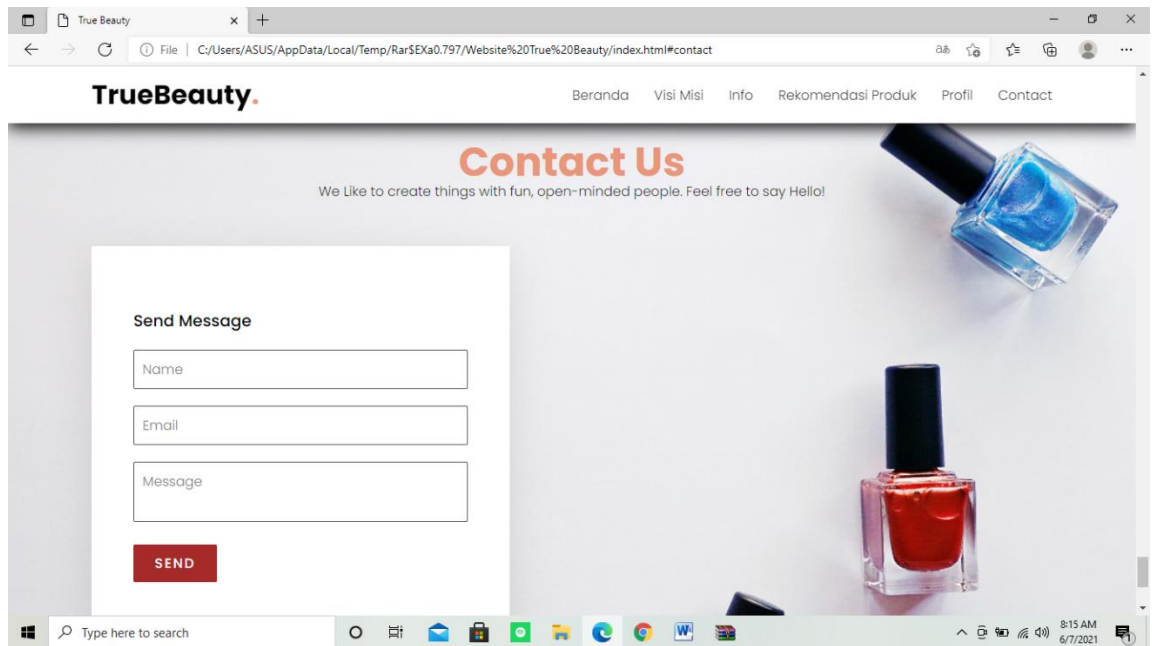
True Beauty

File | C:/Users/ASUS/AppData/Local/Temp/Rar$EXa0.797/Website%20True%20Beauty/index.html#contact

TrueBeauty.

Beranda Visi Misi Info Rekomendasi Produk Profil Contact

Contact Us

We Like to create things with fun, open-minded people. Feel free to say Hello!

Send Message

Name

Email

Message

SEND

Type here to search

8:15 AM
6/7/2021